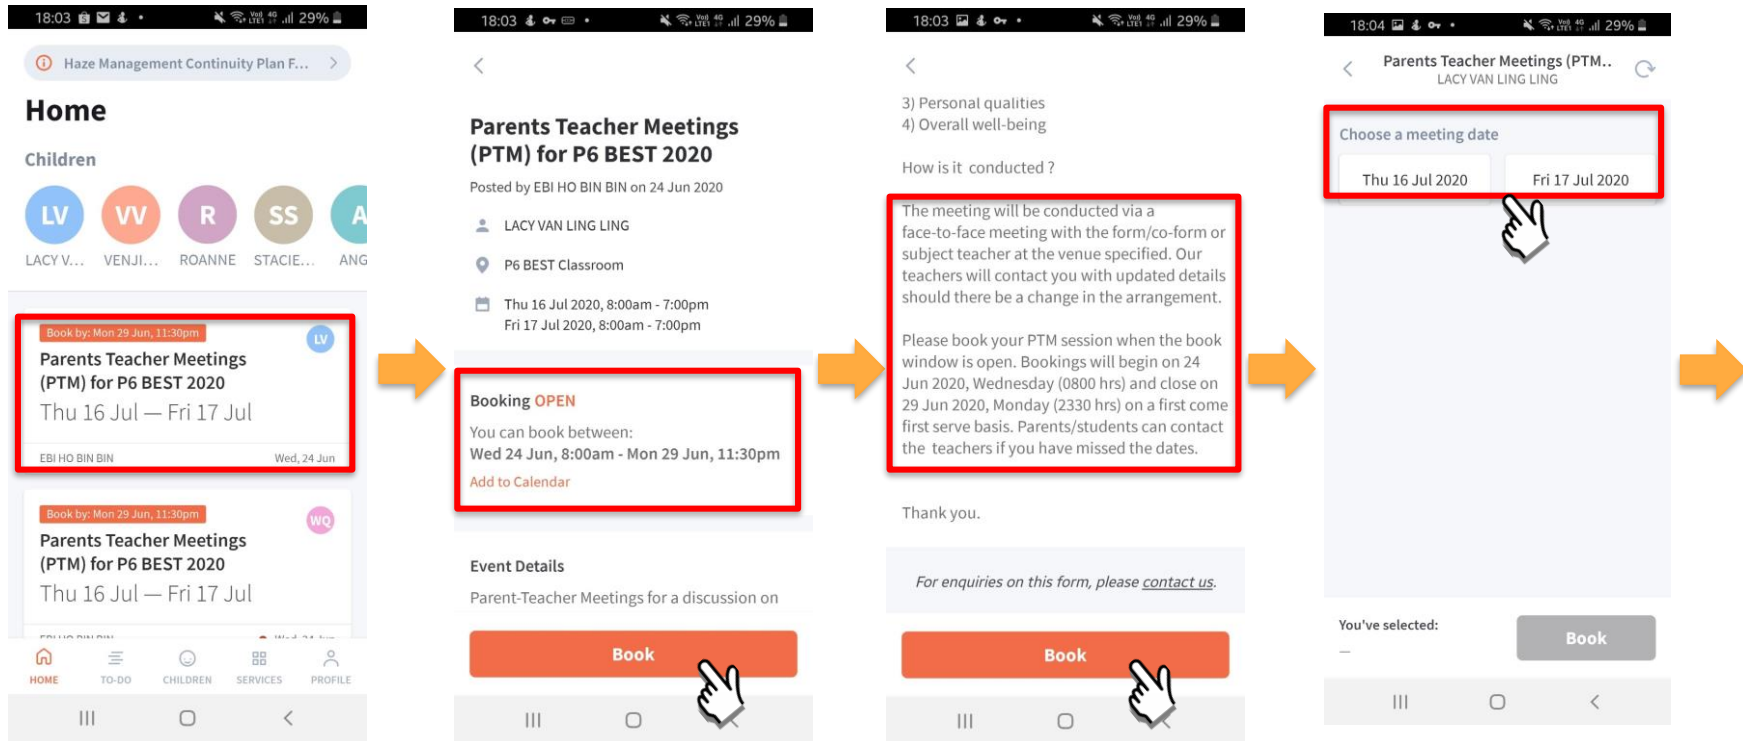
18:03 29%

Haze Management Continuity Plan F...

Home

Children

LV LACY V...
VV VENJI...
R ROANNE
SS STACIE...
A ANG

Book by: Mon 29 Jun, 11:30pm
LV
Parents Teacher Meetings (PTM) for P6 BEST 2020
Thu 16 Jul — Fri 17 Jul
EBI HO BIN BIN Wed, 24 Jun

Book by: Mon 29 Jun, 11:30pm
WQ
Parents Teacher Meetings (PTM) for P6 BEST 2020
Thu 16 Jul — Fri 17 Jul

HOME TO-DO CHILDREN SERVICES PROFILE

18:03 29%

Parents Teacher Meetings (PTM) for P6 BEST 2020

Posted by EBI HO BIN BIN on 24 Jun 2020

LACY VAN LING LING

P6 BEST Classroom

Thu 16 Jul 2020, 8:00am - 7:00pm
Fri 17 Jul 2020, 8:00am - 7:00pm

Booking OPEN

You can book between:
Wed 24 Jun, 8:00am - Mon 29 Jun, 11:30pm
Add to Calendar

Event Details

Parent-Teacher Meetings for a discussion on

Book

18:03 29%

3) Personal qualities
4) Overall well-being

How is it conducted ?

The meeting will be conducted via a face-to-face meeting with the form/co-form or subject teacher at the venue specified. Our teachers will contact you with updated details should there be a change in the arrangement.

Please book your PTM session when the book window is open. Bookings will begin on 24 Jun 2020, Wednesday (0800 hrs) and close on 29 Jun 2020, Monday (2330 hrs) on a first come first serve basis. Parents/students can contact the teachers if you have missed the dates.

Thank you.

For enquiries on this form, please contact us.

Book

18:04 29%

Parents Teacher Meetings (PTM..
LACY VAN LING LING

Choose a meeting date

Thu 16 Jul 2020
Fri 17 Jul 2020

You've selected:
—

Book